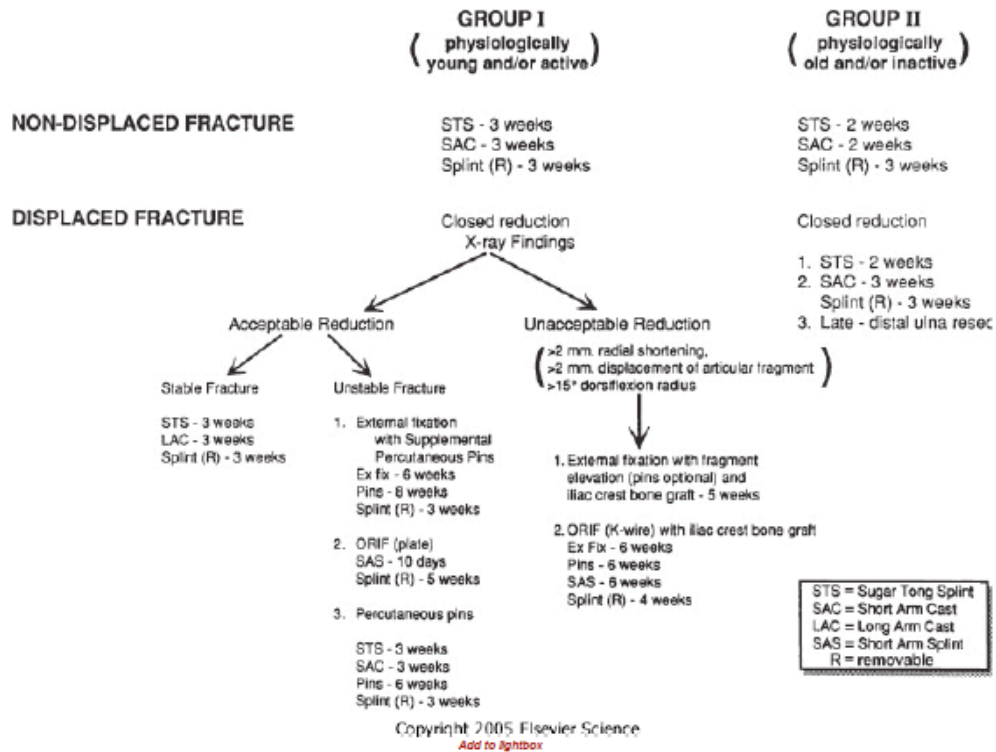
GROUP I
(physiologically young and/or active)

GROUP II
(physiologically old and/or inactive)

NON-DISPLACED FRACTURE

STS - 3 weeks
SAC - 3 weeks
Splint (R) - 3 weeks

STS - 2 weeks
SAC - 2 weeks
Splint (R) - 3 weeks

DISPLACED FRACTURE

Closed reduction
X-ray Findings

Closed reduction

1. STS - 2 weeks
2. SAC - 3 weeks
Splint (R) - 3 weeks
3. Late - distal ulna resec

Acceptable Reduction

Unacceptable Reduction

(>2 mm. radial shortening,
>2 mm. displacement of articular fragment
>15° dorsiflexion radius)

Stable Fracture

STS - 3 weeks
LAC - 3 weeks
Splint (R) - 3 weeks

Unstable Fracture

1. External fixation with Supplemental Percutaneous Pins
Ex fix - 6 weeks
Pins - 6 weeks
Splint (R) - 3 weeks

2. ORIF (plate)
SAS - 10 days
Splint (R) - 5 weeks

3. Percutaneous pins

STS - 3 weeks
SAC - 3 weeks
Pins - 6 weeks
Splint (R) - 3 weeks

1. External fixation with fragment elevation (pins optional) and iliac crest bone graft - 5 weeks

2. ORIF (K-wire) with iliac crest bone graft
Ex Fix - 6 weeks
Pins - 6 weeks
SAS - 6 weeks
Splint (R) - 4 weeks

STS = Sugar Tong Splint
SAC = Short Arm Cast
LAC = Long Arm Cast
SAS = Short Arm Splint
R = removable

Copyright 2005 Elsevier Science
Add to lightbox